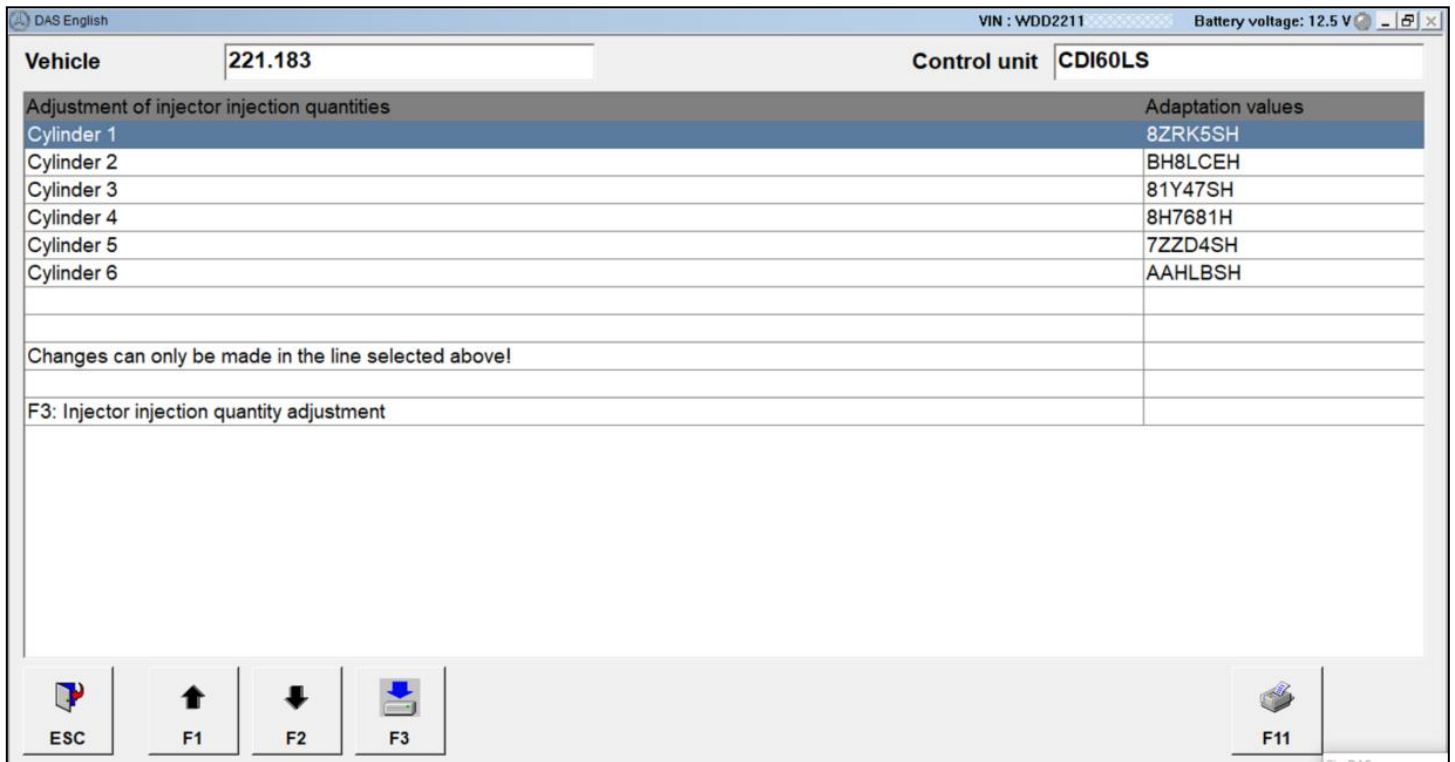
DAS English

VIN : WDD2211 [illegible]

Battery voltage: 12.5 V

Vehicle 221.183

Control unit CDI60LS

| Adjustment of injector injection quantities | Adaptation values |
|---|---|
| Cylinder 1 | 8ZRK5SH |
| Cylinder 2 | BH8LCEH |
| Cylinder 3 | 81Y47SH |
| Cylinder 4 | 8H7681H |
| Cylinder 5 | 7ZZD4SH |
| Cylinder 6 | AAHLBSH |
| | |
| | |
| Changes can only be made in the line selected above! | |
| | |
| F3: Injector injection quantity adjustment | |

ESC F1 F2 F3 F11